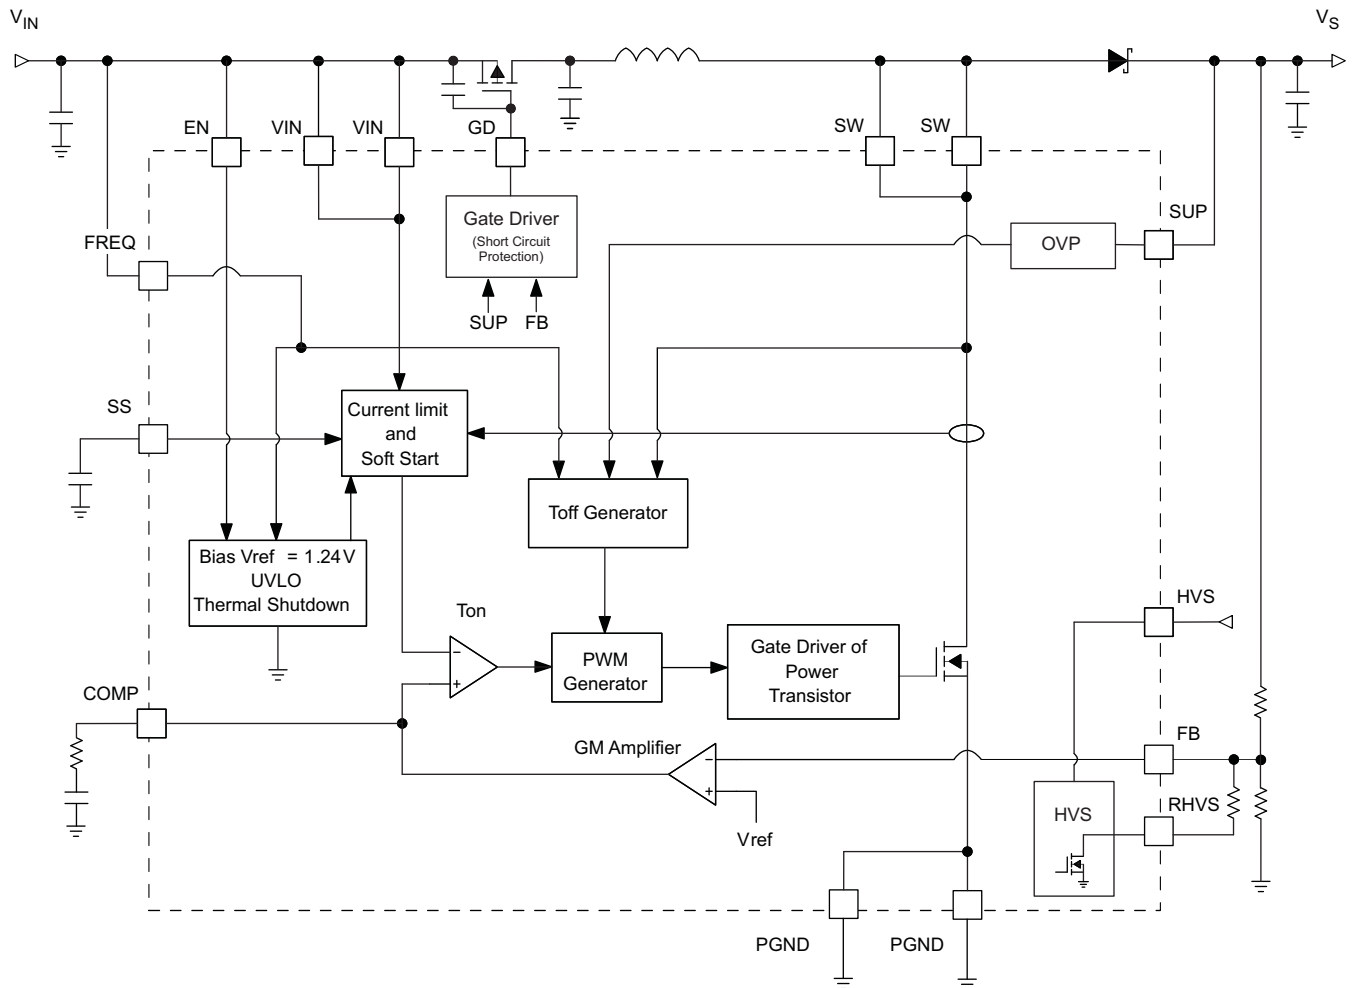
$V_{IN}$

$V_S$

EN

VIN

VIN

GD

SW

SW

Gate Driver
(Short Circuit Protection)

SUP

FB

FREQ

OVP

SUP

SS

Current limit and Soft Start

Toff Generator

Bias Vref = 1.24V
UVLO
Thermal Shutdown

Ton

PWM Generator

Gate Driver of Power Transistor

HVS

COMP

GM Amplifier

FB

RHVS

HVS

Vref

PGND

PGND